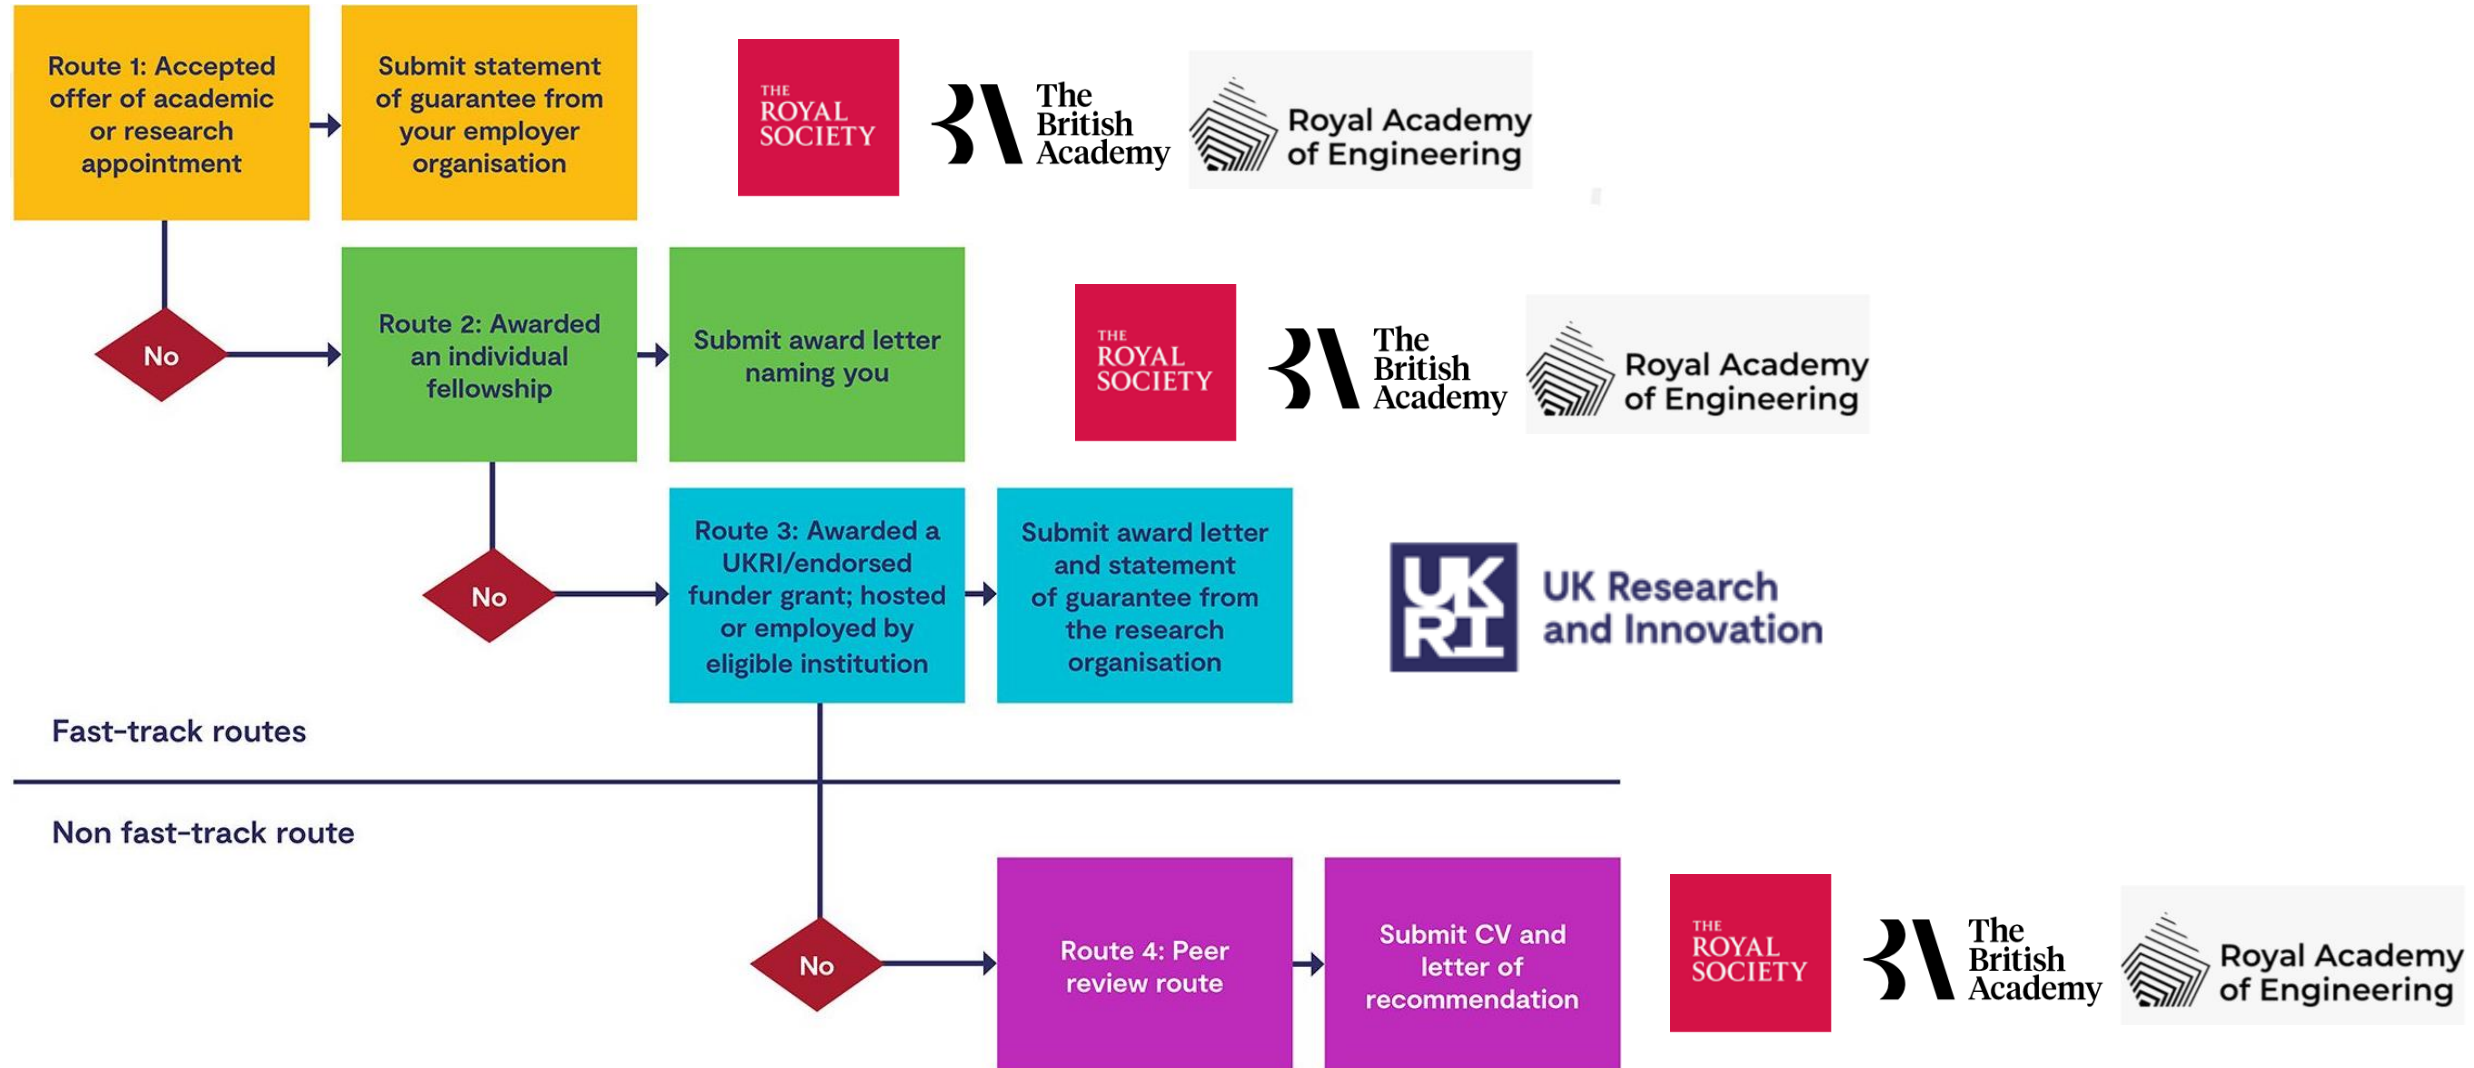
Route 1: Accepted offer of academic or research appointment

Submit statement of guarantee from your employer organisation

THE ROYAL SOCIETY

The British Academy

Royal Academy of Engineering

No

Route 2: Awarded an individual fellowship

Submit award letter naming you

THE ROYAL SOCIETY

The British Academy

Royal Academy of Engineering

No

Route 3: Awarded a UKRI/endorsed funder grant; hosted or employed by eligible institution

Submit award letter and statement of guarantee from the research organisation

UKRI

UK Research and Innovation

Fast-track routes

Non fast-track route

No

Route 4: Peer review route

Submit CV and letter of recommendation

THE ROYAL SOCIETY

The British Academy

Royal Academy of Engineering